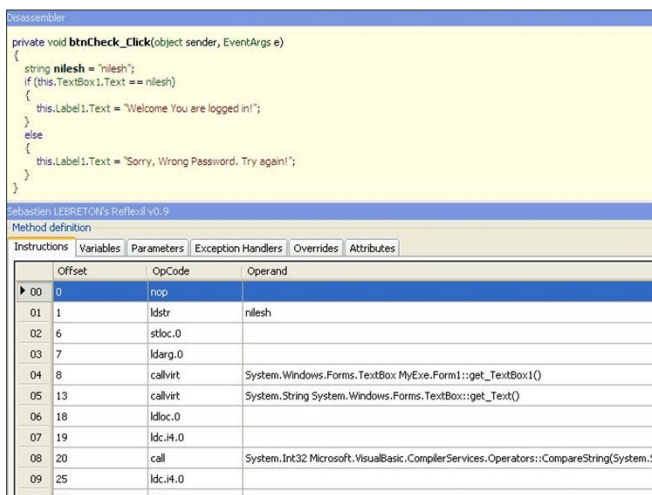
Disassembler

private void btnCheck_Click(object sender, EventArgs e)
{
string nilesh = "nilesh";
if (this.TextBox1.Text == nilesh)
{
this.Label1.Text = "Welcome You are logged in!";
}
else
{
this.Label1.Text = "Sorry, Wrong Password. Try again!";
}
}

Sebastien LEBRETON's Reflexil v0.9
Method definition

Instructions | Variables | Parameters | Exception Handlers | Overrides | Attributes

| | Offset | OpCode | Operand |
|---|---|---|---|
| ▶ 00 | 0 | nop | |
| 01 | 1 | ldstr | nilesh |
| 02 | 6 | stloc.0 | |
| 03 | 7 | ldarg.0 | |
| 04 | 8 | callvirt | System.Windows.Forms.TextBox MyExe.Form1::get_TextBox1() |
| 05 | 13 | callvirt | System.String System.Windows.Forms.TextBox::get_Text() |
| 06 | 18 | ldloc.0 | |
| 07 | 19 | ldc.i4.0 | |
| 08 | 20 | call | System.Int32 Microsoft.VisualBasic.CompilerServices.Operators::CompareString(System.S |
| 09 | 25 | ldc.i4.0 | |